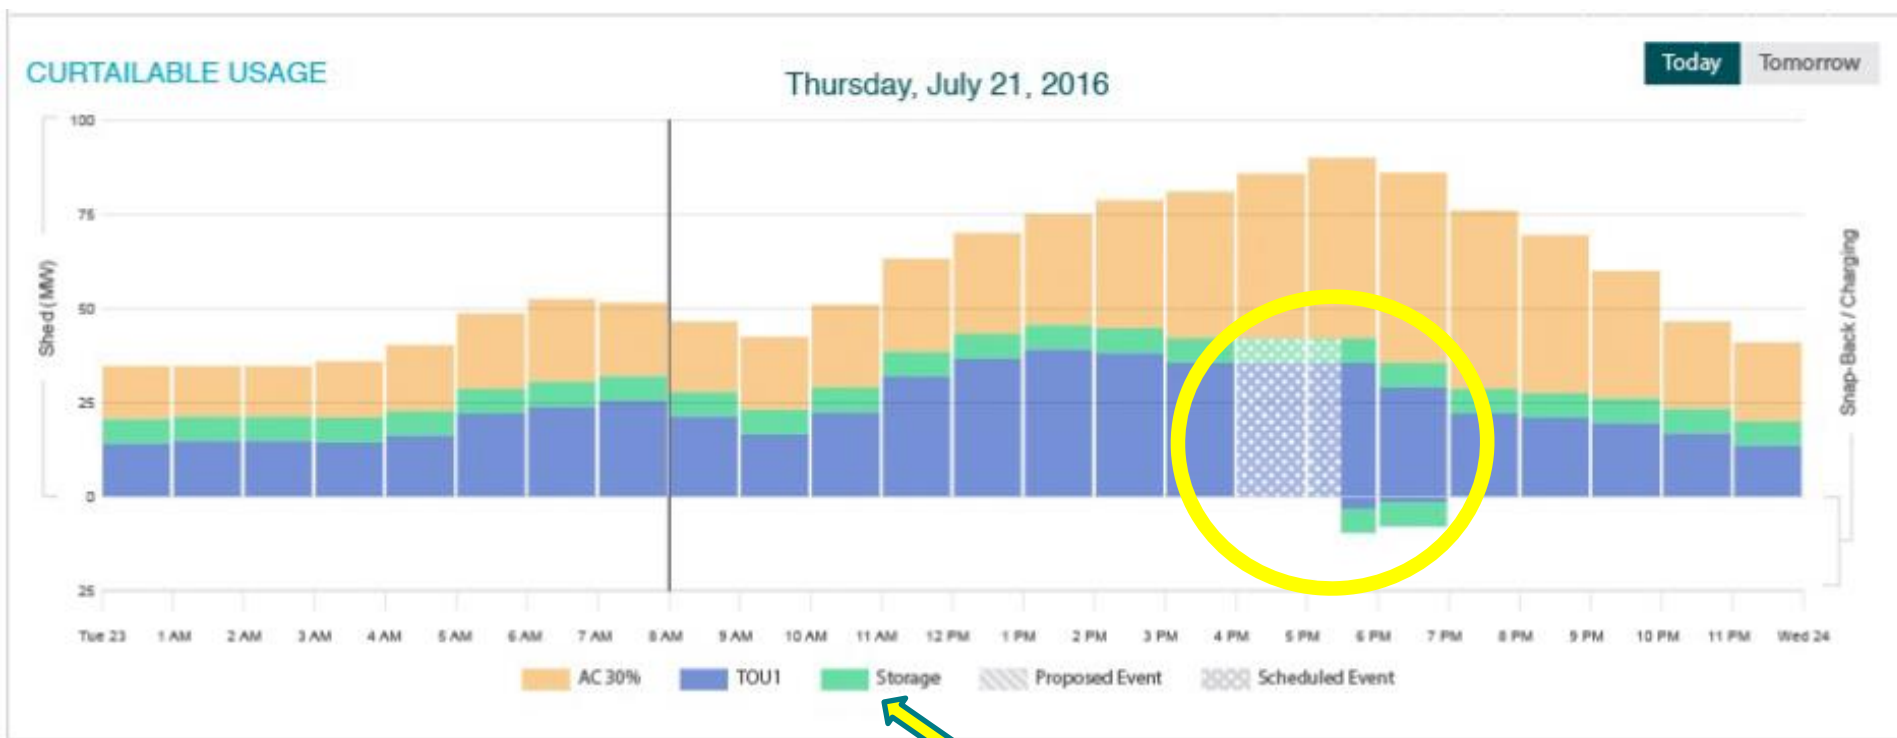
CURTAILABLE USAGE

Thursday, July 21, 2016

Today Tomorrow

Shed (MW)

100
75
50
25
0
25

Snap-Back / Charging

Tue 23 1 AM 2 AM 3 AM 4 AM 5 AM 6 AM 7 AM 8 AM 9 AM 10 AM 11 AM 12 PM 1 PM 2 PM 3 PM 4 PM 5 PM 6 PM 7 PM 8 PM 9 PM 10 PM 11 PM Wed 24

AC 30% TOU1 Storage Proposed Event Scheduled Event